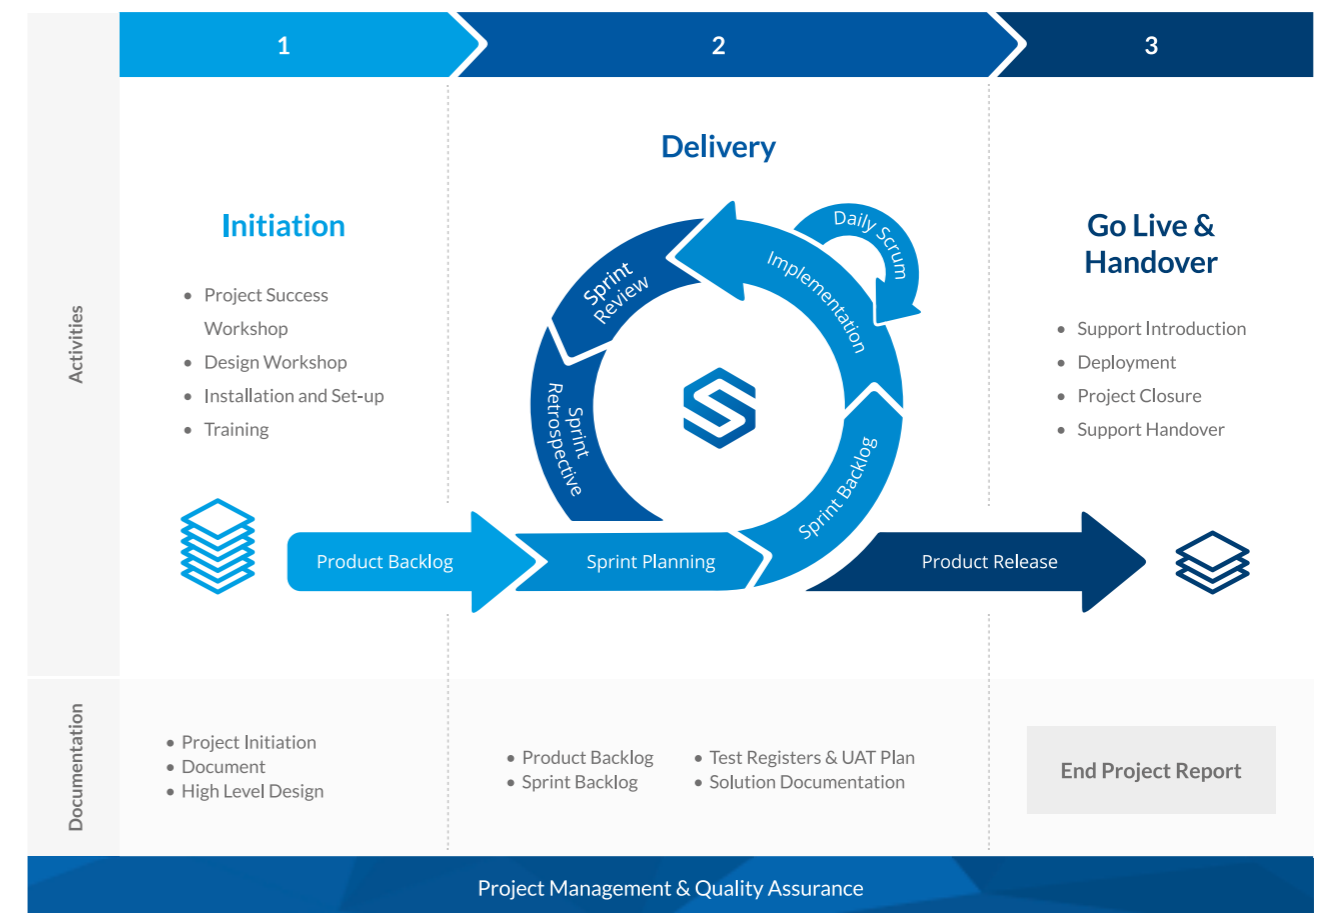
1

2

3

Activities

Initiation

- Project Success Workshop
- Design Workshop
- Installation and Set-up
- Training

Delivery

Daily Scrum

Implementation

Sprint Review

Sprint Retrospective

Sprint Backlog

Product Backlog

Sprint Planning

Product Release

Go Live & Handover

- Support Introduction
- Deployment
- Project Closure
- Support Handover

Documentation

- Project Initiation
- Document
- High Level Design

- Product Backlog
- Sprint Backlog

- Test Registers & UAT Plan
- Solution Documentation

End Project Report

Project Management & Quality Assurance